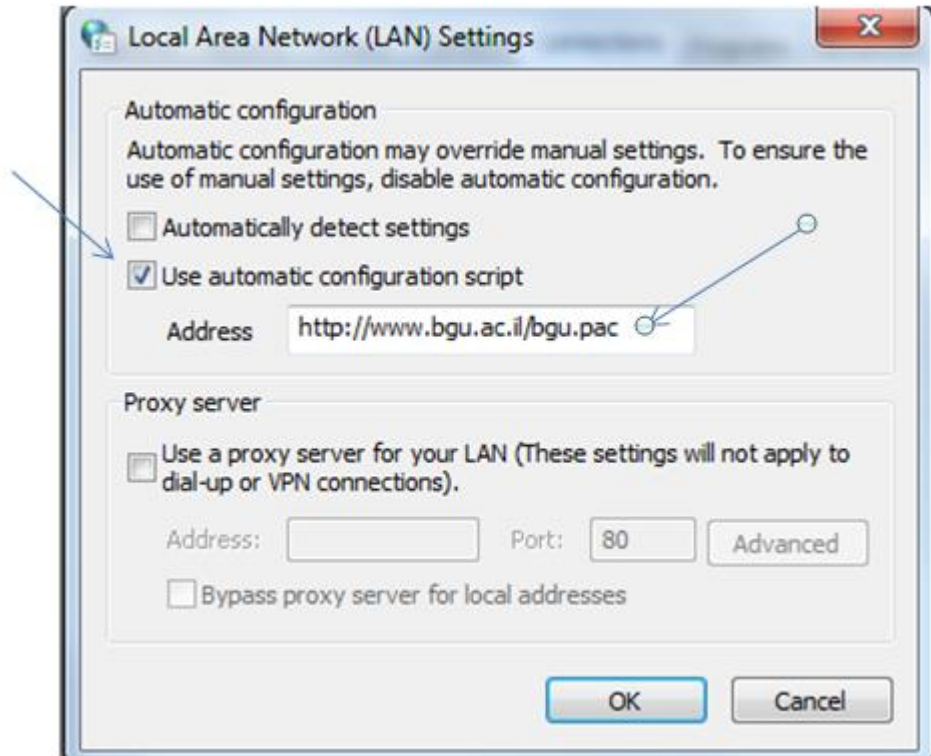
Local Area Network (LAN) Settings

Automatic configuration

Automatic configuration may override manual settings. To ensure the use of manual settings, disable automatic configuration.

Automatically detect settings

Use automatic configuration script

Address http://www.bgu.ac.il/bgu.pac

Proxy server

Use a proxy server for your LAN (These settings will not apply to dial-up or VPN connections).

Address: Port: 80 Advanced

Bypass proxy server for local addresses

OK Cancel